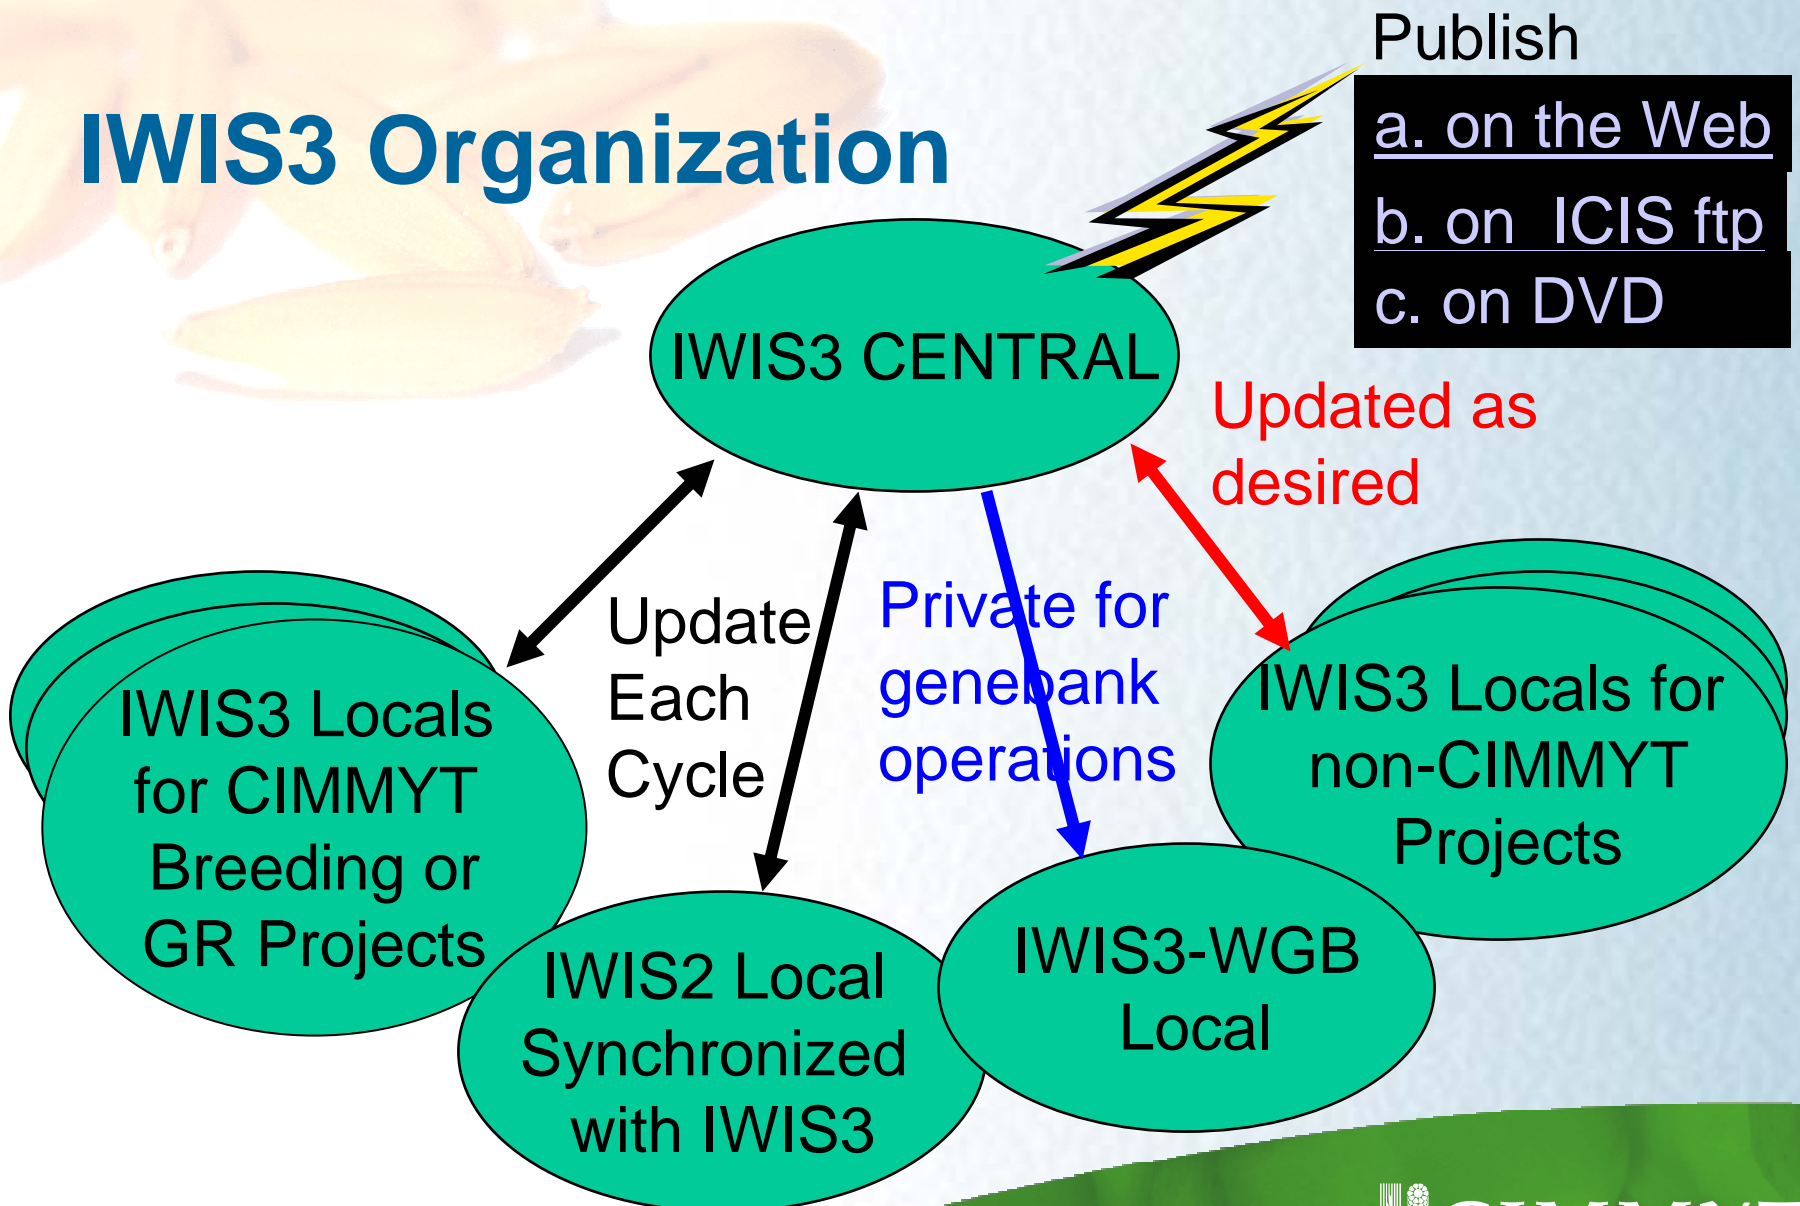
IWIS3 Organization

Publish

a. on the Web

b. on ICIS ftp

c. on DVD

IWIS3 CENTRAL

Updated as desired

Update Each Cycle

Private for genebank operations

IWIS3 Locals for CIMMYT Breeding or GR Projects

IWIS3 Locals for non-CIMMYT Projects

IWIS2 Local Synchronized with IWIS3

IWIS3-WGB Local

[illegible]